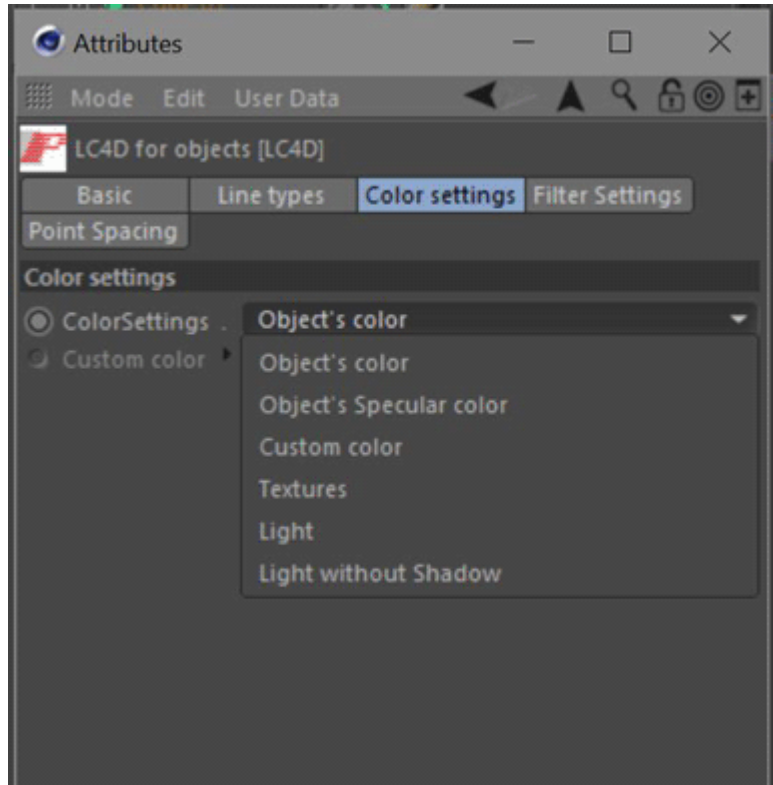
Attributes

Mode Edit User Data

LC4D for objects [LC4D]

Basic | Line types | Color settings | Filter Settings
Point Spacing

Color settings

ColorSettings . Object's color
Custom color

Object's color
Object's Specular color
Custom color
Textures
Light
Light without Shadow